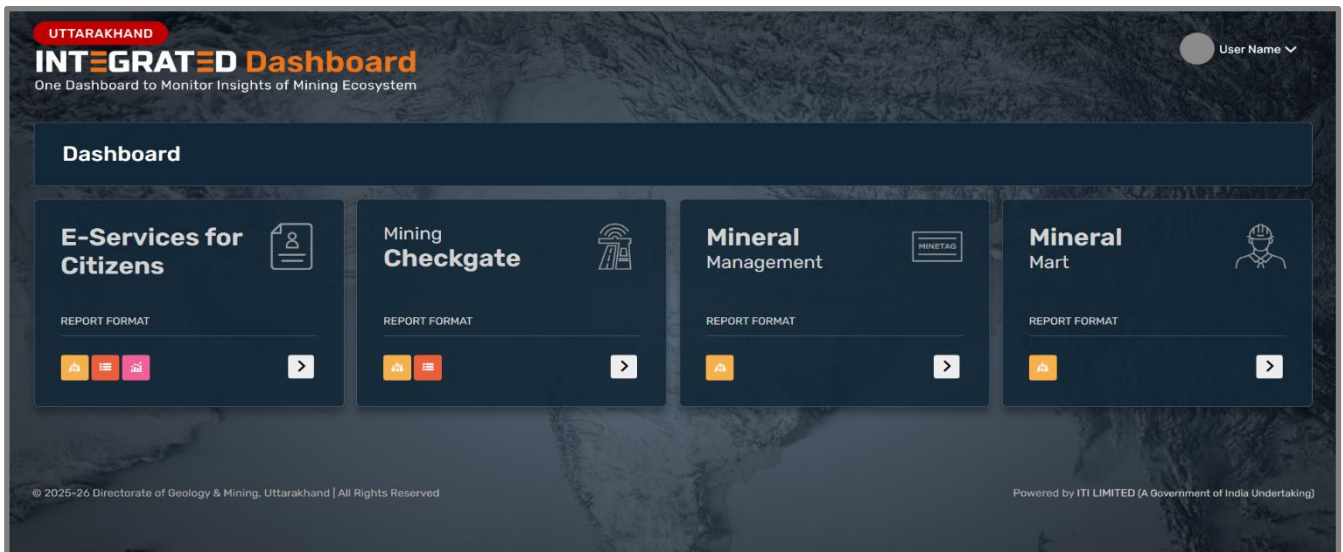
UTTARAKHAND
INTEGRATED Dashboard
One Dashboard to Monitor Insights of Mining Ecosystem

User Name

Dashboard

E-Services for Citizens

REPORT FORMAT

Mining Checkgate

REPORT FORMAT

Mineral Management

MINETAG

REPORT FORMAT

Mineral Mart

REPORT FORMAT

© 2025-26 Directorate of Geology & Mining, Uttarakhand | All Rights Reserved

Powered by ITI LIMITED (A Government of India Undertaking)